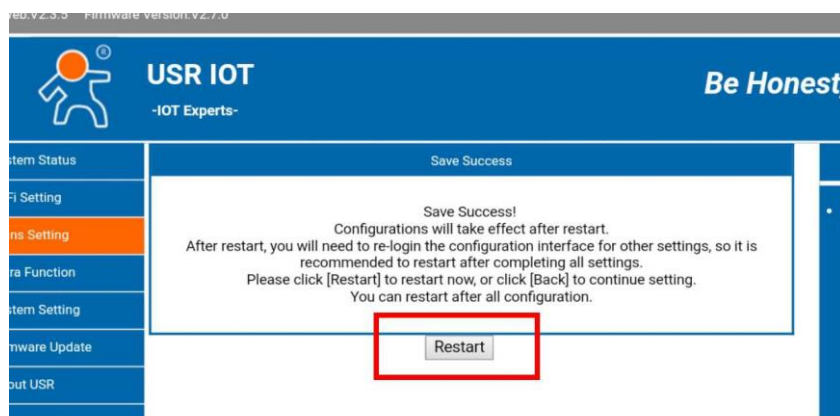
Web:V2.3.3 Firmware Version:V2.7.0

USR IOT

-IOT Experts-

Be Honest

stem Status

Fi Setting

ns Setting

ra Function

stem Setting

mware Update

out USR

Save Success

Save Success!
Configurations will take effect after restart.
After restart, you will need to re-login the configuration interface for other settings, so it is recommended to restart after completing all settings.
Please click [Restart] to restart now, or click [Back] to continue setting.
You can restart after all configuration.

Restart